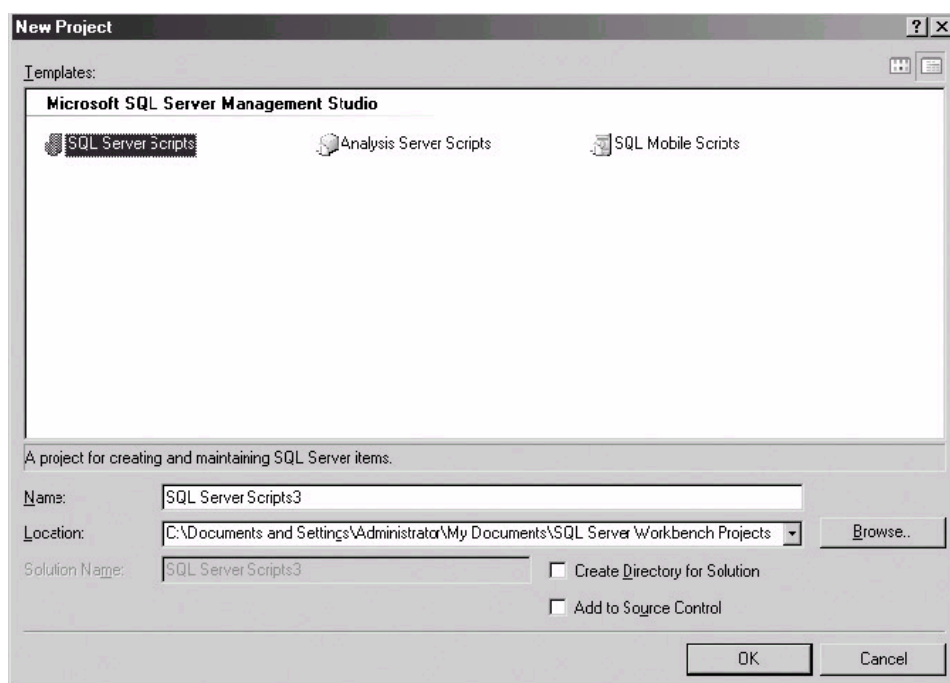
New Project

?

Templates:

Microsoft SQL Server Management Studio

SQL Server Scripts

Analysis Server Scripts

SQL Mobile Scripts

A project for creating and maintaining SQL Server items.

Name: SQL Server Scripts3

Location: C:\Documents and Settings\Administrator\My Documents\SQL Server Workbench Projects

Browse..

Solution Name: SQL Server Scripts3

Create Directory for Solution

Add to Source Control

OK

Cancel